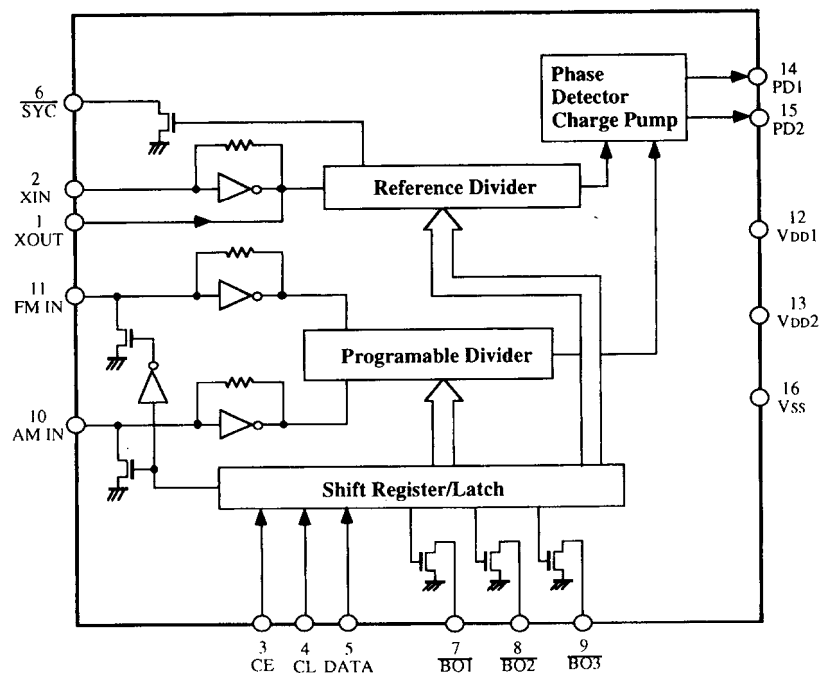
Phase Detector Charge Pump

14 PD1

15 PD2

6 $\overline{SYC}$

2 XIN

1 XOUT

Reference Divider

12 $V_{DD}1$

13 $V_{DD}2$

16 $V_{SS}$

11 FM IN

Programable Divider

10 AM IN

Shift Register/Latch

3 CE

4 CL

5 DATA

7 $\overline{BO1}$

8 $\overline{BO2}$

9 $\overline{BO3}$